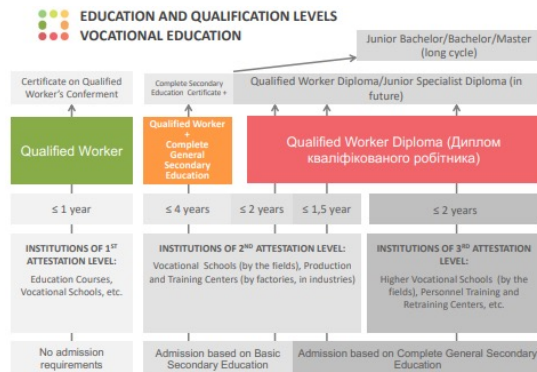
EDUCATION AND QUALIFICATION LEVELS
VOCATIONAL EDUCATION

Junior Bachelor/Bachelor/Master (long cycle)

Certificate on Qualified Worker's Conferment

Complete Secondary Education Certificate +

Qualified Worker Diploma/Junior Specialist Diploma (in future)

Qualified Worker

Qualified Worker + Complete General Secondary Education

Qualified Worker Diploma (Диплом кваліфікованого робітника)

≤ 1 year

≤ 4 years

≤ 2 years

≤ 1,5 year

≤ 2 years

INSTITUTIONS OF 1ST ATTESTATION LEVEL:
Education Courses, Vocational Schools, etc.

INSTITUTIONS OF 2ND ATTESTATION LEVEL:
Vocational Schools (by the fields), Production and Training Centers (by factories, in industries)

INSTITUTIONS OF 3RD ATTESTATION LEVEL:
Higher Vocational Schools (by the fields), Personnel Training and Retraining Centers, etc.

No admission requirements

Admission based on Basic Secondary Education

Admission based on Complete General Secondary Education